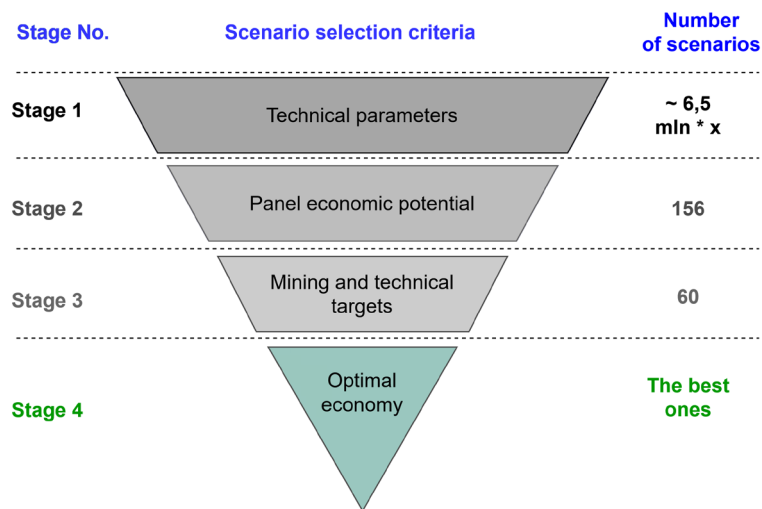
| Stage No. | Scenario selection criteria | Number of scenarios |
|---|---|---|
| Stage 1 | Technical parameters | ~ 6,5 mln * x |
| Stage 2 | Panel economic potential | 156 |
| Stage 3 | Mining and technical targets | 60 |
| Stage 4 | Optimal economy | The best ones |